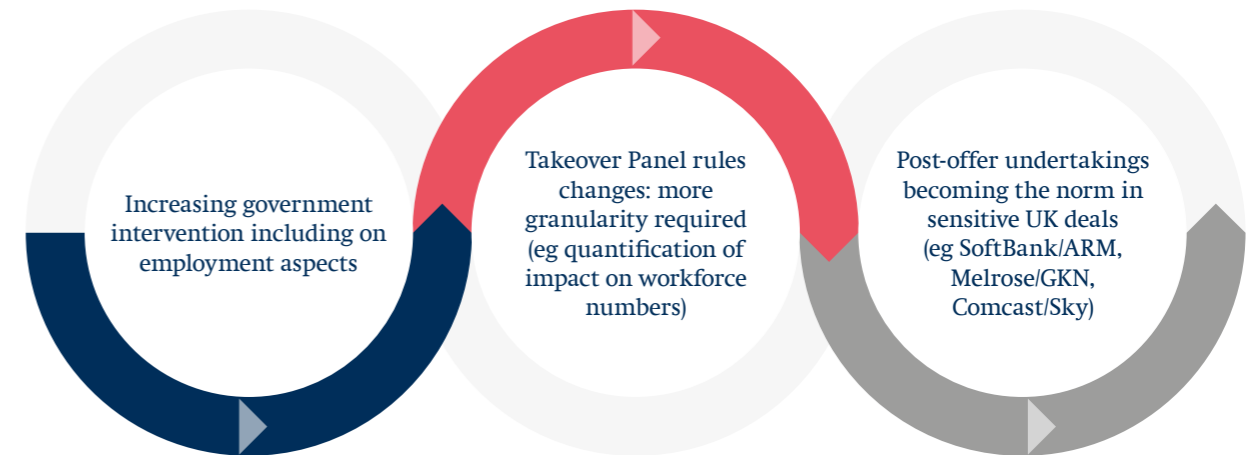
Increasing government intervention including on employment aspects

Takeover Panel rules changes: more granularity required (eg quantification of impact on workforce numbers)

Post-offer undertakings becoming the norm in sensitive UK deals (eg SoftBank/ARM, Melrose/GKN, Comcast/Sky)